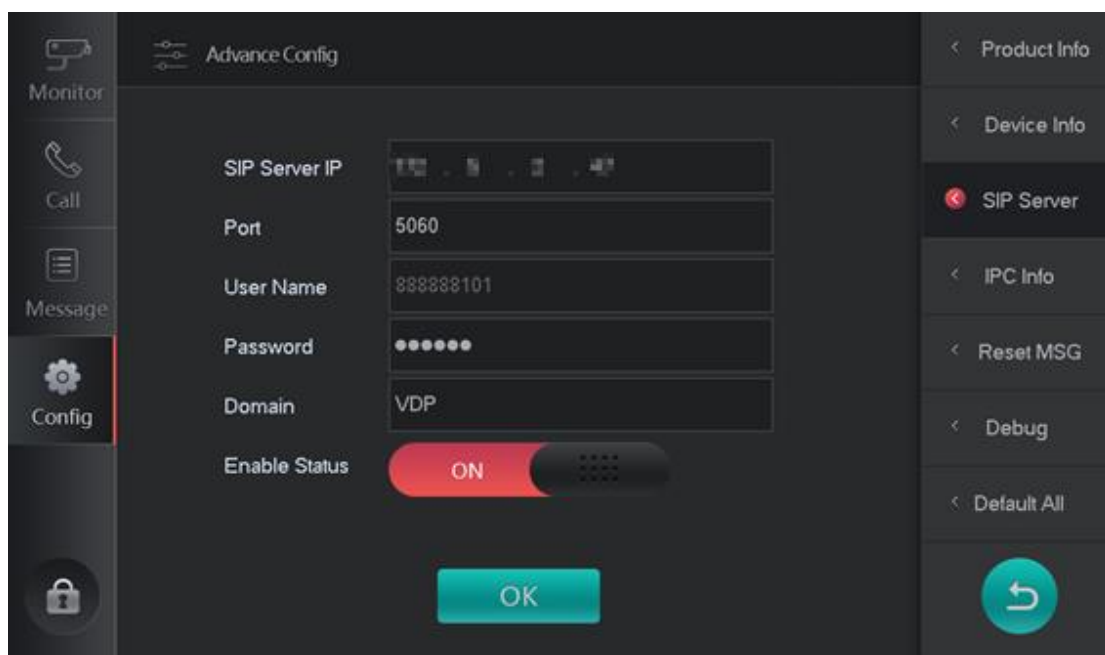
Monitor

Call

Message

Config

Advance Config

SIP Server IP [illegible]

Port 5060

User Name 888888101

Password ●●●●●●

Domain VDP

Enable Status ON

OK

Product Info

Device Info

SIP Server

IPC Info

Reset MSG

Debug

Default All